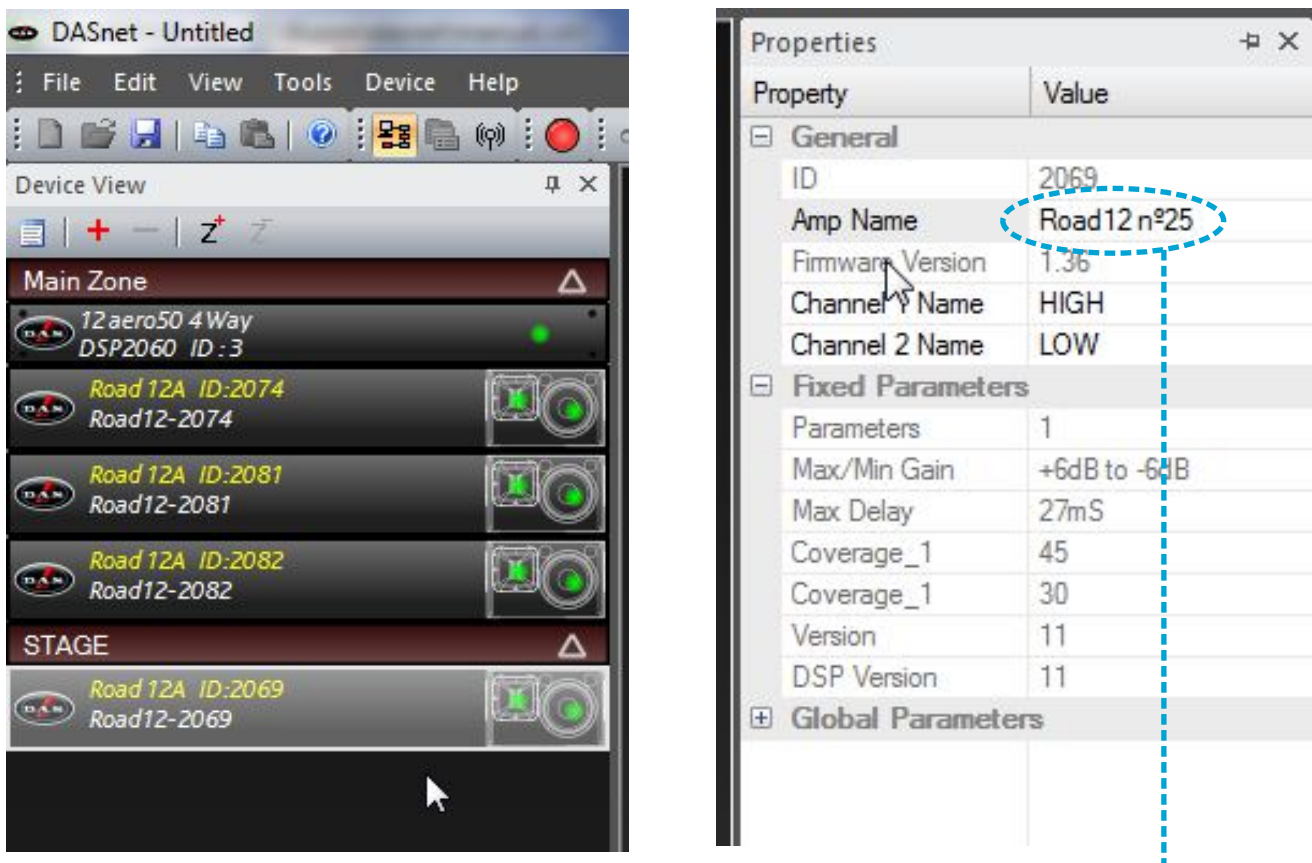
DASnet - Untitled

File Edit View Tools Device Help

Device View

Main Zone

12 aero50 4 Way
DSP2060 ID : 3

Road 12A ID:2074
Road12-2074

Road 12A ID:2081
Road12-2081

Road 12A ID:2082
Road12-2082

STAGE

Road 12A ID:2069
Road12-2069

Properties

| Property | Value |
|---|---|
| General | |
| ID | 2069 |
| Amp Name | Road12 nº25 |
| Firmware Version | 1.36 |
| Channel 1 Name | HIGH |
| Channel 2 Name | LOW |
| Fixed Parameters | |
| Parameters | 1 |
| Max/Min Gain | +6dB to -6dB |
| Max Delay | 27mS |
| Coverage_1 | 45 |
| Coverage_1 | 30 |
| Version | 11 |
| DSP Version | 11 |
| Global Parameters | |